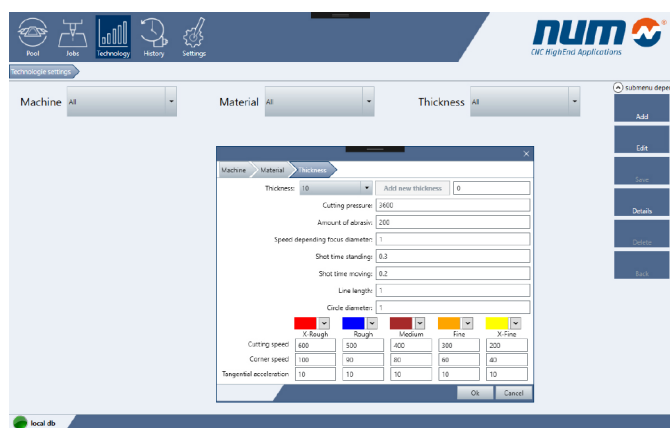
Pool Jobs Technology History Settings

NUM
CNC HighEnd Applications

Technologie settings

Machine All
Material All
Thickness All

submenu depe

Add
Edit
Save
Details
Delete
Back

Machine Material Thickness

Thickness: 10 Add new thickness 0
Cutting pressure: 3600
Amount of abrasiv: 200
Speed depending focus diameter: 1
Shot time standing: 0.3
Shot time moving: 0.2
Line length: 1
Circle diameter: 1

| | X-Rough | Rough | Medium | Fine | X-Fine |
|---|---|---|---|---|---|
| Cutting speed | 600 | 500 | 400 | 300 | 200 |
| Corner speed | 100 | 90 | 80 | 60 | 40 |
| Tangential acceleration | 10 | 10 | 10 | 10 | 10 |

Ok Cancel

local db